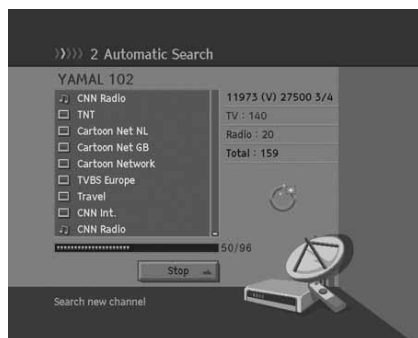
2 Automatic Search

YAMAL 102

CNN Radio
TNT
Cartoon Net NL
Cartoon Net GB
Cartoon Network
TVBS Europe
Travel
CNN Int.
CNN Radio

11973 (V) 27500 3/4
TV : 140
Radio : 20
Total : 159

50/96

Stop

Search new channel